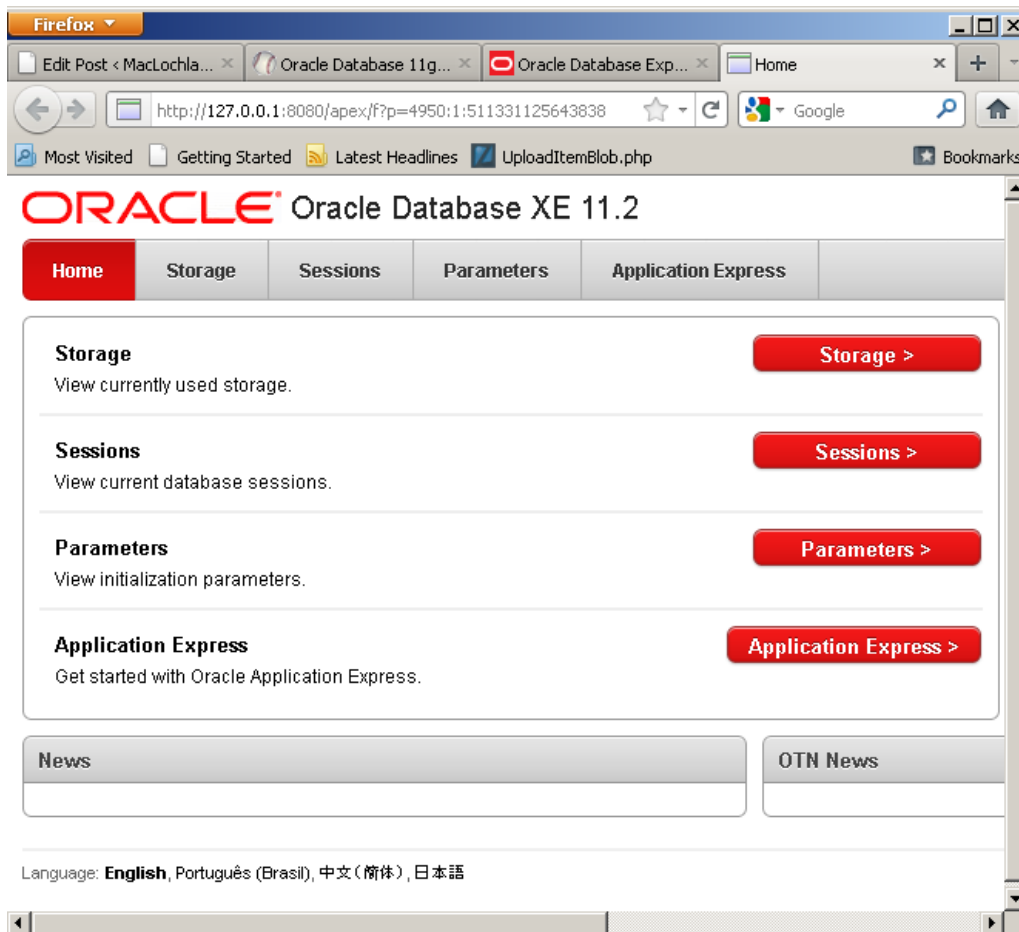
Firefox

Edit Post ‹ MacLochla... ×
Oracle Database 11g... ×
Oracle Database Exp... ×
Home ×
+

http://127.0.0.1:8080/apex/f?p=4950:1:511331125643838

Google

Most Visited
Getting Started
Latest Headlines
UploadItemBlob.php
Bookmarks

ORACLE Oracle Database XE 11.2

Home
Storage
Sessions
Parameters
Application Express

Storage
View currently used storage.
Storage >

Sessions
View current database sessions.
Sessions >

Parameters
View initialization parameters.
Parameters >

Application Express
Get started with Oracle Application Express.
Application Express >

News

OTN News

Language: English, Português (Brasil), 中文(简体), 日本語